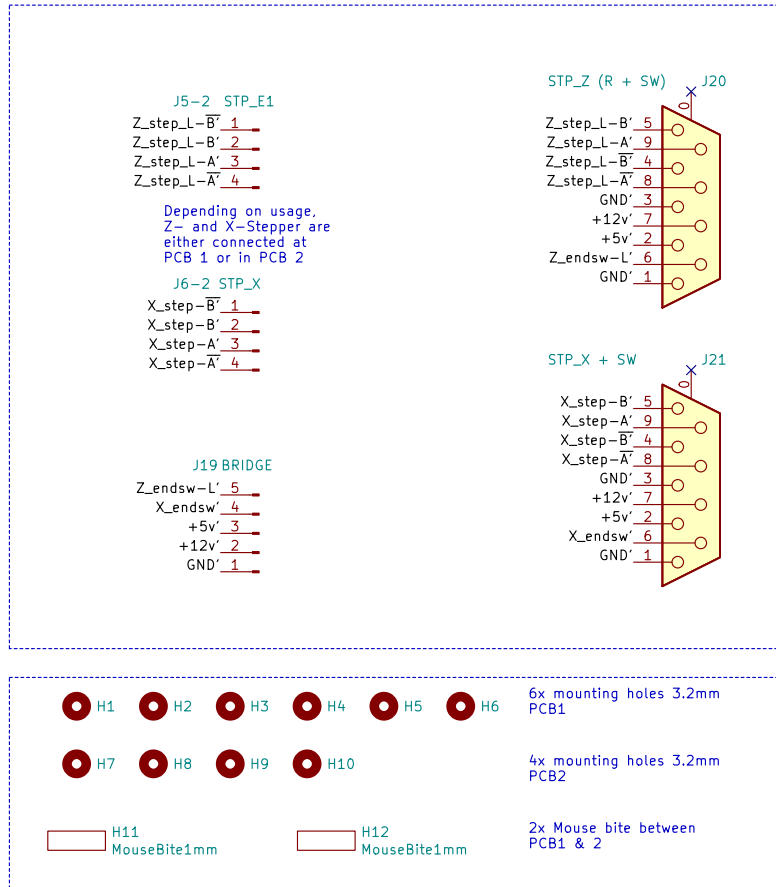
J5-2 STP_E1

Z_step_L-$\overline{B}$' 1
Z_step_L-B' 2
Z_step_L-A' 3
Z_step_L-$\overline{A}$' 4

Depending on usage, Z- and X-Stepper are either connected at PCB 1 or in PCB 2

J6-2 STP_X

X_step-$\overline{B}$' 1
X_step-B' 2
X_step-A' 3
X_step-$\overline{A}$' 4

J19 BRIDGE

Z_endsw-L' 5
X_endsw' 4
+5v' 3
+12v' 2
GND' 1

STP_Z (R + SW) J20

Z_step_L-B' 5
Z_step_L-A' 9
Z_step_L-$\overline{B}$' 4
Z_step_L-$\overline{A}$' 8
GND' 3
+12v' 7
+5v' 2
Z_endsw-L' 6
GND' 1

0

STP_X + SW J21

X_step-B' 5
X_step-A' 9
X_step-$\overline{B}$' 4
X_step-$\overline{A}$' 8
GND' 3
+12v' 7
+5v' 2
X_endsw' 6
GND' 1

0

H1 H2 H3 H4 H5 H6

6x mounting holes 3.2mm PCB1

H7 H8 H9 H10

4x mounting holes 3.2mm PCB2

H11 MouseBite1mm

H12 MouseBite1mm

2x Mouse bite between PCB1 & 2